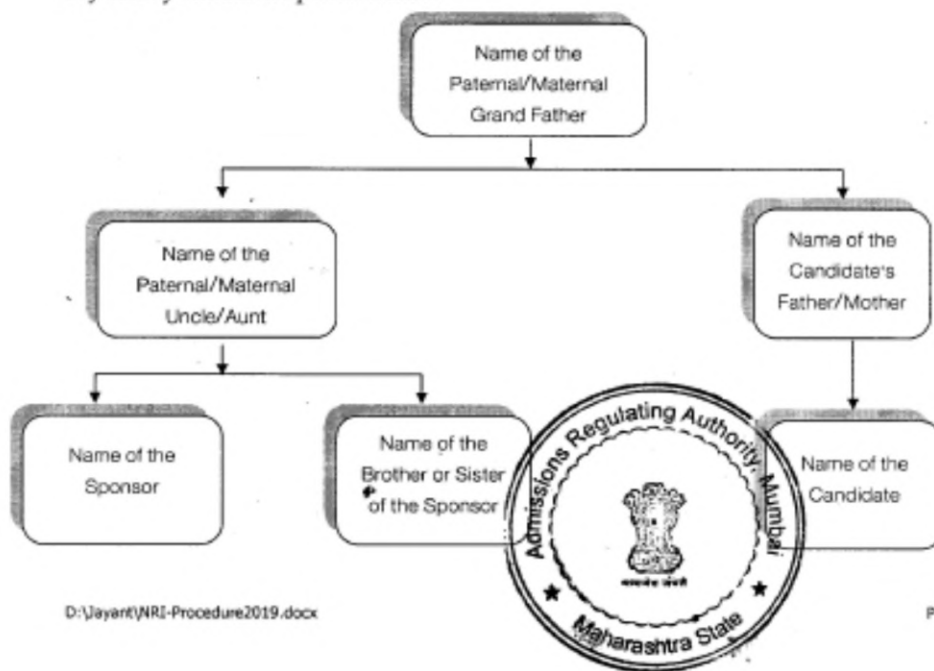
Name of the Paternal/Maternal Grand Father

Name of the Paternal/Maternal Uncle/Aunt

Name of the Candidate's Father/Mother

Name of the Sponsor

Name of the Brother or Sister of the Sponsor

Name of the Candidate

Admissions Regulating Authority, Mumbai
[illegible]
Maharashtra State

D:\Jayant\NRI-Procedure2019.docx

P